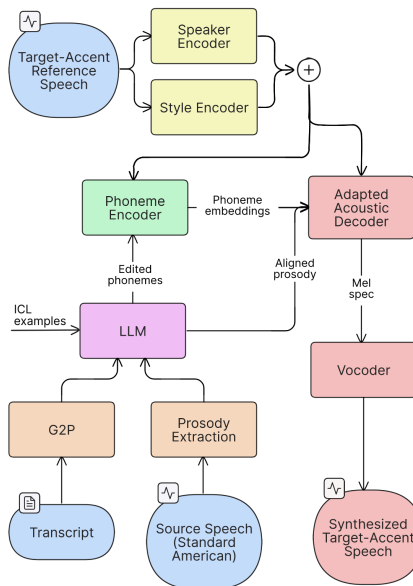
Target-Accent Reference Speech

Speaker Encoder

Style Encoder

+

Phoneme Encoder

Phoneme embeddings

Adapted Acoustic Decoder

Edited phonemes

Aligned prosody

Mel spec

ICL examples

LLM

Vocoder

G2P

Prosody Extraction

Transcript

Source Speech (Standard American)

Synthesized Target-Accent Speech